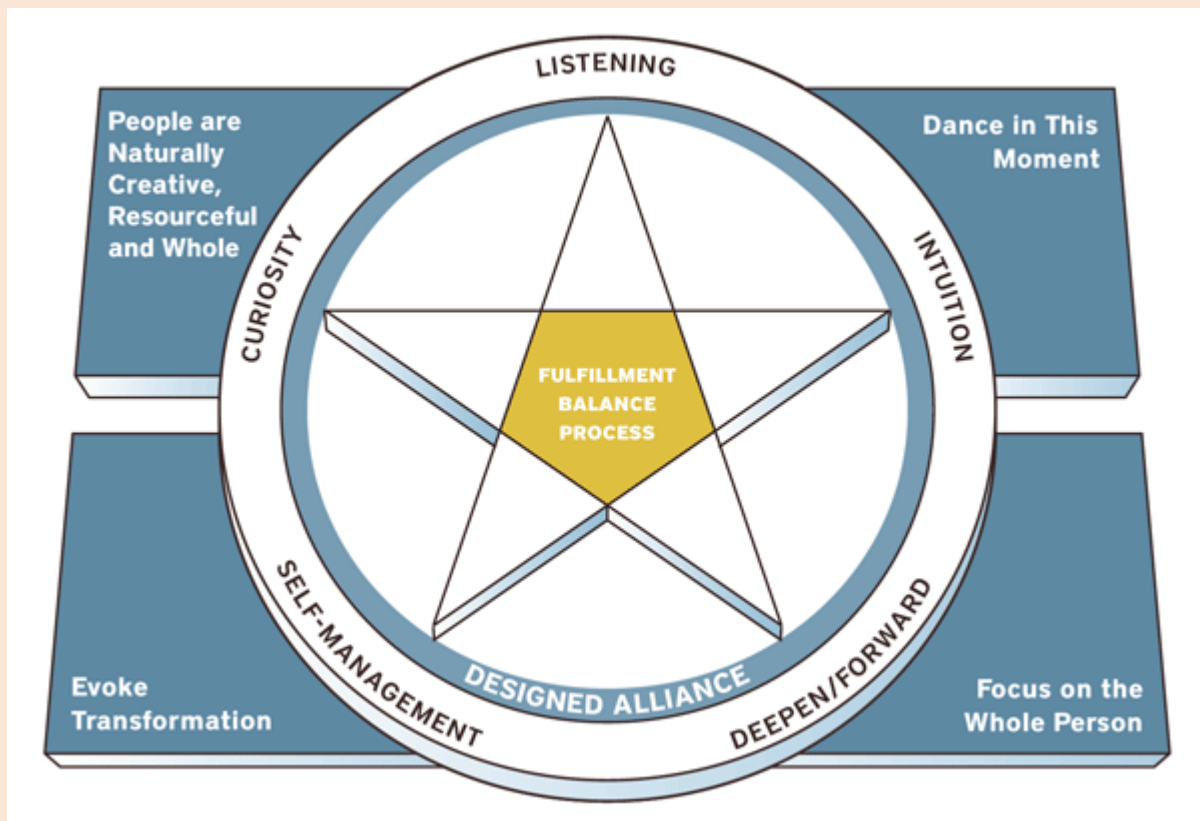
LISTENING

People are Naturally Creative, Resourceful and Whole

Dance in This Moment

CURIOSITY

INTUITION

FULFILLMENT
BALANCE
PROCESS

SELF-MANAGEMENT

DESIGNED ALLIANCE

DEEPEN/FORWARD

Evoke Transformation

Focus on the Whole Person